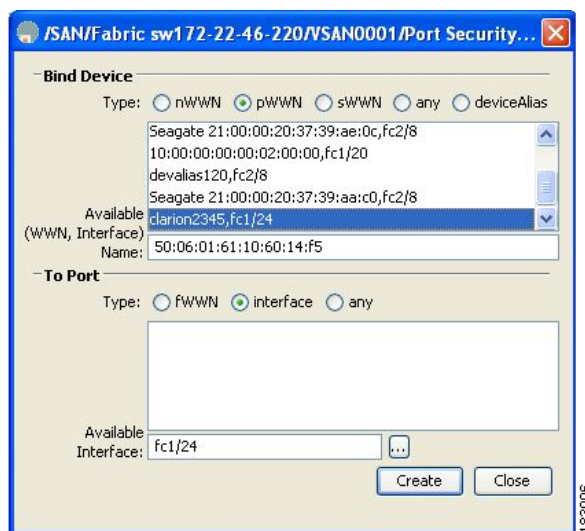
/SAN/Fabric sw172-22-46-220/VSAN0001/Port Security...

Bind Device

Type: nWWN pWWN sWWN any deviceAlias

Seagate 21:00:00:20:37:39:ae:0c,fc2/8
10:00:00:00:00:02:00:00,fc1/20
devalias120,fc2/8
Seagate 21:00:00:20:37:39:aa:c0,fc2/8
clarion2345,fc1/24

Available (WWN, Interface) Name: 50:06:01:61:10:60:14:f5

To Port

Type: fWWN interface any

Available Interface: fc1/24 ...

Create Close

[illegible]